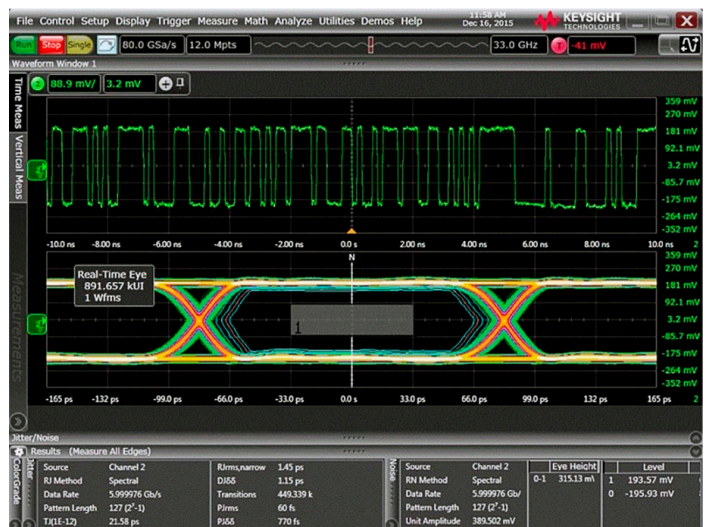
File Control Setup Display Trigger Measure Math Analyze Utilities Demos Help

11:58 AM
Dec 16, 2015

KEYSIGHT
TECHNOLOGIES

Run Stop Single 80.0 GSa/s 12.0 Mpts 33.0 GHz 41 mV

Waveform Window 1

88.9 mV/ 3.2 mV

Time Meas Vertical Meas

359 mV
270 mV
181 mV
92.1 mV
3.2 mV
-85.7 mV
-175 mV
-264 mV
-352 mV

-10.0 ns -8.00 ns -6.00 ns -4.00 ns -2.00 ns 0.0 s 2.00 ns 4.00 ns 6.00 ns 8.00 ns 10.0 ns 2

N

Real-Time Eye
891.657 kUI
1 Wfms

Measurements

1

359 mV
270 mV
181 mV
92.1 mV
3.2 mV
-85.7 mV
-175 mV
-264 mV
-352 mV

-165 ps -132 ps -99.0 ps -66.0 ps -33.0 ps 0.0 s 33.0 ps 66.0 ps 99.0 ps 132 ps 165 ps 2

Jitter/Noise

Results (Measure All Edges)

ColorGrade Jitter

| Source | Channel 2 | RJrms,narrow | 1.45 ps |
|---|---|---|---|
| RJ Method | Spectral | DJδδ | 1.15 ps |
| Data Rate | 5.999976 Gb/s | Transitions | 449.339 k |
| Pattern Length | 127 ($2^7$-1) | PJrms | 60 fs |
| TJ(1E-12) | 21.58 ps | PJδδ | 770 fs |

Noise

| Source | Channel 2 |
|---|---|
| RN Method | Spectral |
| Data Rate | 5.999976 Gb/ |
| Pattern Length | 127 ($2^7$-1) |
| Unit Amplitude | 389.502 mV |

| | Eye Height | | Level |
|---|---|---|---|
| 0-1 | 315.13 m\ | 1 | 193.57 mV |
| | | 0 | -195.93 mV |